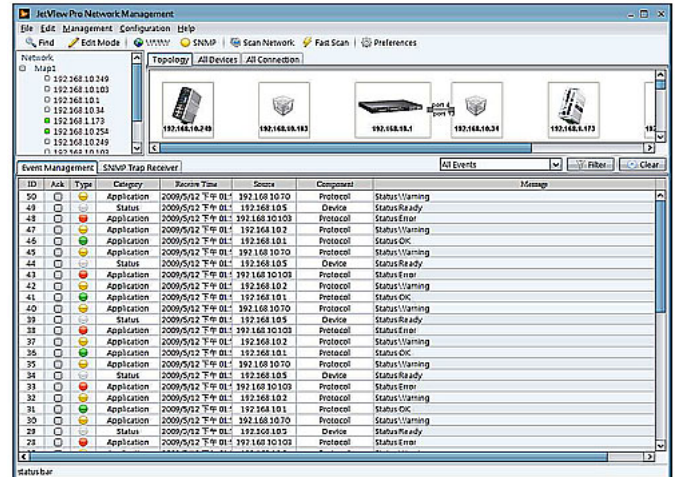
JetView Pro Network Management

File Edit Management Configuration Help

Find | Edit Mode | WWW | SNMP | Scan Network | Fast Scan | Preferences

Network
Map1
192.168.10.249
192.168.10.103
192.168.10.1
192.168.10.34
192.168.1.173
192.168.10.254
192.168.10.249
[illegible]

Topology | All Devices | All Connection

192.168.10.249
192.168.10.103
192.168.10.1
port 4
port 17
192.168.10.34
192.168.1.173

Event Management | SNMP Trap Receiver

All Events | Filter | Clear

| ID | Ack | Type | Category | Receive Time | Source | Component | Message |
|---|---|---|---|---|---|---|---|
| 50 | | | Application | 2009/5/12 下午 01: | 192.168.10.70 | Protocol | Status:Warning |
| 49 | | | Status | 2009/5/12 下午 01: | 192.168.10.5 | Device | Status:Ready |
| 48 | | | Application | 2009/5/12 下午 01: | 192.168.10.103 | Protocol | Status:Error |
| 47 | | | Application | 2009/5/12 下午 01: | 192.168.10.2 | Protocol | Status:Warning |
| 46 | | | Application | 2009/5/12 下午 01: | 192.168.10.1 | Protocol | Status:OK |
| 45 | | | Application | 2009/5/12 下午 01: | 192.168.10.70 | Protocol | Status:Warning |
| 44 | | | Status | 2009/5/12 下午 01: | 192.168.10.5 | Device | Status:Ready |
| 43 | | | Application | 2009/5/12 下午 01: | 192.168.10.103 | Protocol | Status:Error |
| 42 | | | Application | 2009/5/12 下午 01: | 192.168.10.2 | Protocol | Status:Warning |
| 41 | | | Application | 2009/5/12 下午 01: | 192.168.10.1 | Protocol | Status:OK |
| 40 | | | Application | 2009/5/12 下午 01: | 192.168.10.70 | Protocol | Status:Warning |
| 39 | | | Status | 2009/5/12 下午 01: | 192.168.10.5 | Device | Status:Ready |
| 38 | | | Application | 2009/5/12 下午 01: | 192.168.10.103 | Protocol | Status:Error |
| 37 | | | Application | 2009/5/12 下午 01: | 192.168.10.2 | Protocol | Status:Warning |
| 36 | | | Application | 2009/5/12 下午 01: | 192.168.10.1 | Protocol | Status:OK |
| 35 | | | Application | 2009/5/12 下午 01: | 192.168.10.70 | Protocol | Status:Warning |
| 34 | | | Status | 2009/5/12 下午 01: | 192.168.10.5 | Device | Status:Ready |
| 33 | | | Application | 2009/5/12 下午 01: | 192.168.10.103 | Protocol | Status:Error |
| 32 | | | Application | 2009/5/12 下午 01: | 192.168.10.2 | Protocol | Status:Warning |
| 31 | | | Application | 2009/5/12 下午 01: | 192.168.10.1 | Protocol | Status:OK |
| 30 | | | Application | 2009/5/12 下午 01: | 192.168.10.70 | Protocol | Status:Warning |
| 29 | | | Status | 2009/5/12 下午 01: | 192.168.10.5 | Device | Status:Ready |
| 28 | | | Application | 2009/5/12 下午 01: | 192.168.10.103 | Protocol | Status:Error |

status bar